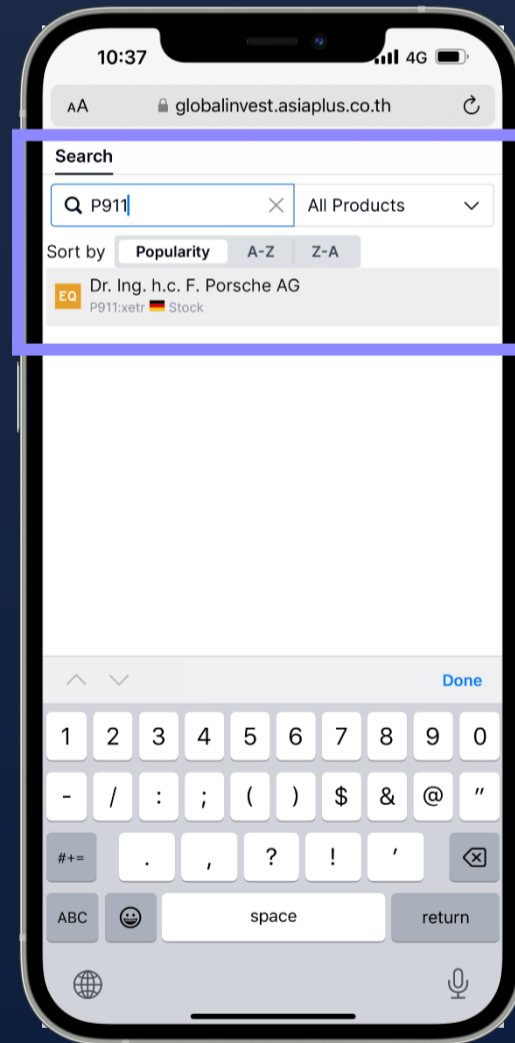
10:37
4G

AA globalinvest.asiaplus.co.th

Search

P911

All Products

Sort by Popularity A-Z Z-A

EQ Dr. Ing. h.c. F. Porsche AG
P911:xetr Stock

Done

1 2 3 4 5 6 7 8 9 0
- / : ; ( ) $ & @ "
#+= . , ? ! '
ABC space return